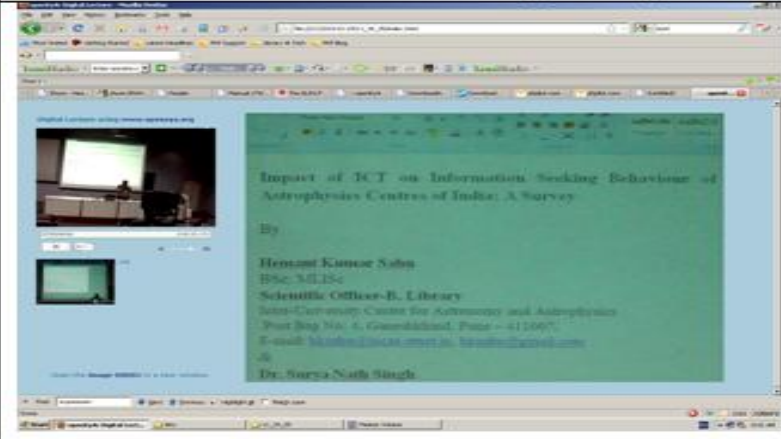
Impact of ICT on Information Seeking Behaviour of Astrophysics Centres of India: A Survey

By

Hemant Kumar Sahu
BSc, MLISc
Scientific Officer-B, Library
Inter-University Centre for Astronomy and Astrophysics
Post Bag No. 4, Ganeshkhind, Pune - 411007.
E-mail: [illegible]
&
Dr. Surya Nath Singh

Digital Lecture using www.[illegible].org